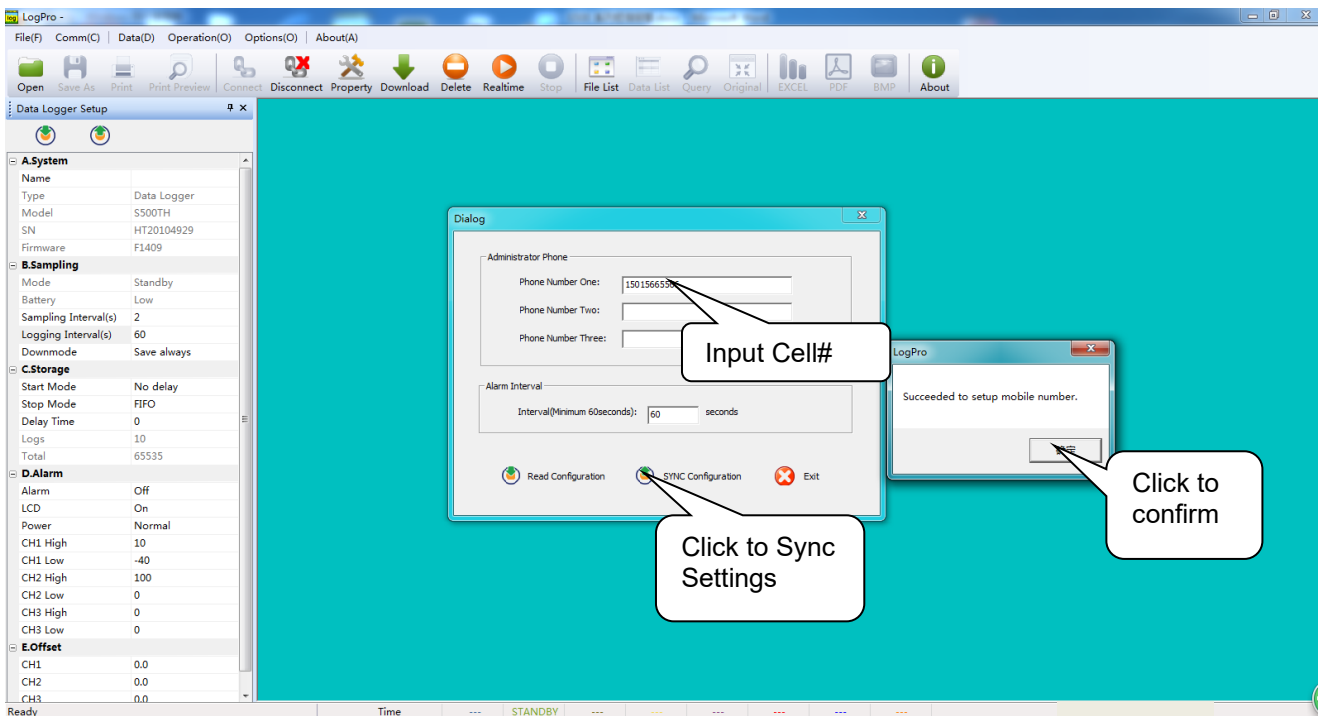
LogPro -

File(F) Comm(C) Data(D) Operation(O) Options(O) About(A)

Open Save As Print Print Preview Connect Disconnect Property Download Delete Realtime Stop File List Data List Query Original EXCEL PDF BMP About

Data Logger Setup

| A.System | |
|---|---|
| Name | |
| Type | Data Logger |
| Model | S500TH |
| SN | HT20104929 |
| Firmware | F1409 |
| B.Sampling | |
| Mode | Standby |
| Battery | Low |
| Sampling Interval(s) | 2 |
| Logging Interval(s) | 60 |
| Downmode | Save always |
| C.Storage | |
| Start Mode | No delay |
| Stop Mode | FIFO |
| Delay Time | 0 |
| Logs | 10 |
| Total | 65535 |
| D.Alarm | |
| Alarm | Off |
| LCD | On |
| Power | Normal |
| CH1 High | 10 |
| CH1 Low | -40 |
| CH2 High | 100 |
| CH2 Low | 0 |
| CH3 High | 0 |
| CH3 Low | 0 |
| E.Offset | |
| CH1 | 0.0 |
| CH2 | 0.0 |
| CH3 | 0.0 |

Dialog

Administrator Phone

Phone Number One: 1501566556

Phone Number Two:

Phone Number Three:

Alarm Interval

Interval(Minimum 60seconds): 60 seconds

Read Configuration SYNC Configuration Exit

Input Cell#

LogPro

Succeeded to setup mobile number.

确定

Click to confirm

Click to Sync Settings

Ready Time --- STANDBY --- --- --- --- --- ---